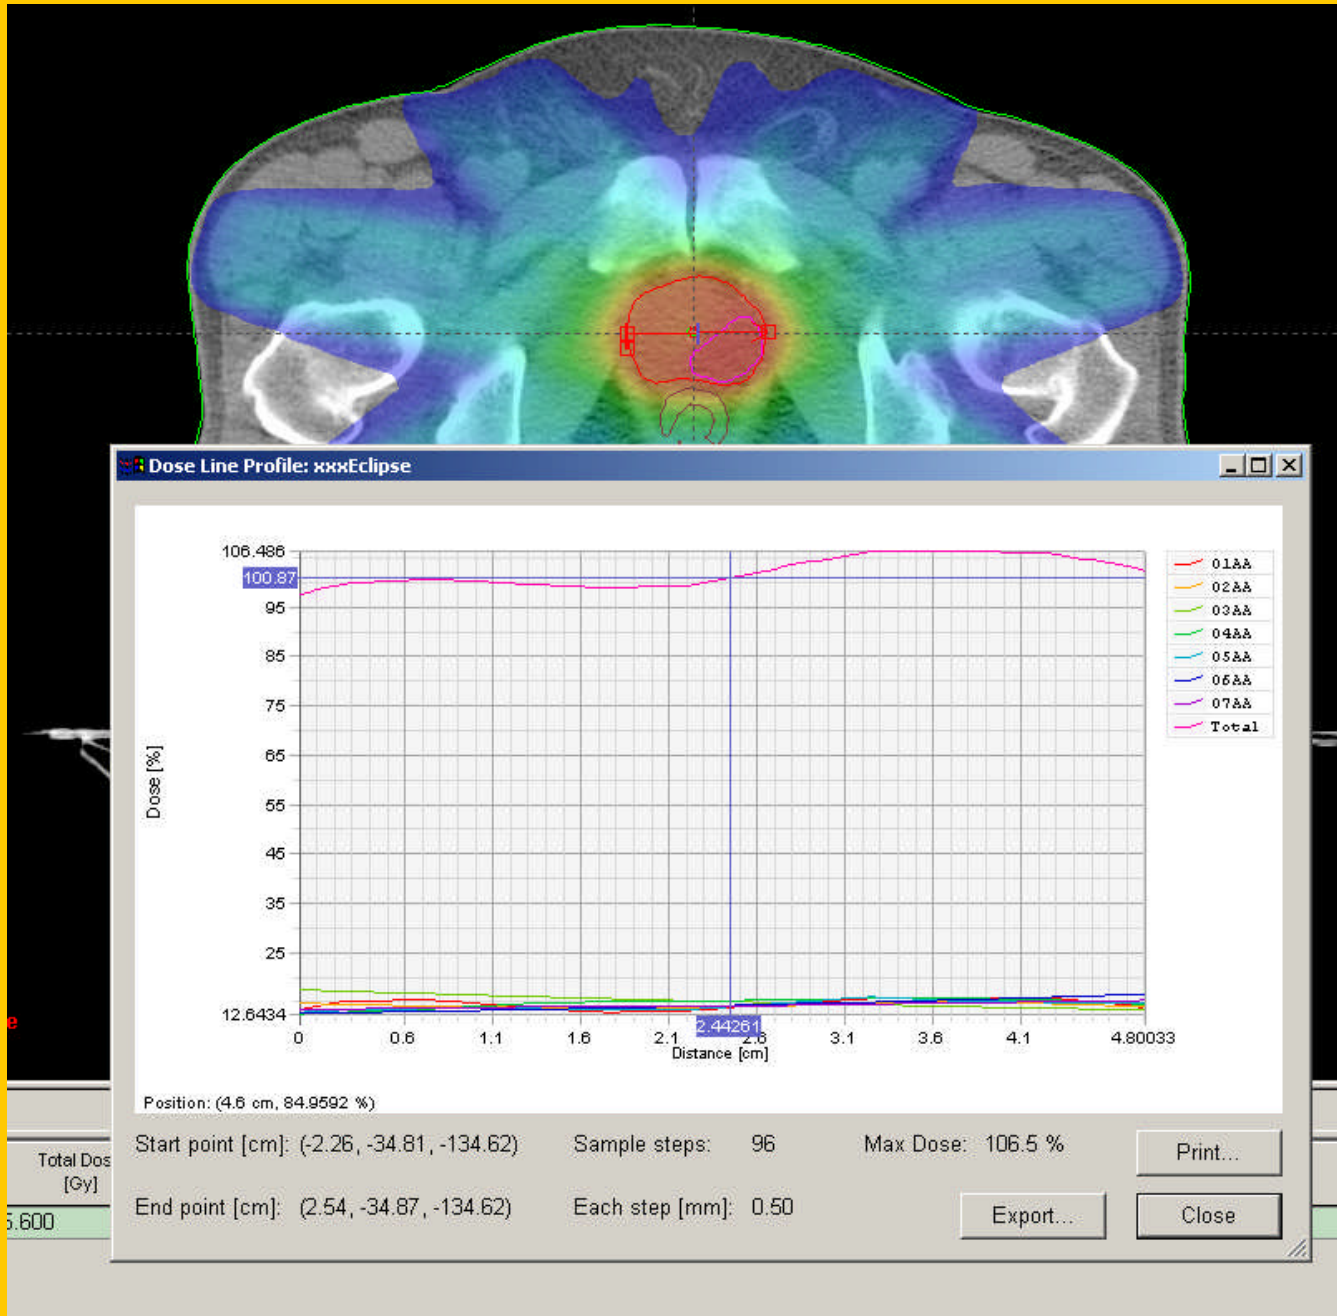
Dose Line Profile: xxxEclipse

106.486
100.87
95
85
75
65
55
45
35
25
12.6434

Dose [%]

0
0.6
1.1
1.6
2.1
2.44261
2.6
3.1
3.6
4.1
4.80033
Distance [cm]

01AA
02AA
03AA
04AA
05AA
06AA
07AA
Total

Position: (4.6 cm, 84.9592 %)

Start point [cm]: (-2.26, -34.81, -134.62)
Sample steps: 96
Max Dose: 106.5 %
Print...

End point [cm]: (2.54, -34.87, -134.62)
Each step [mm]: 0.50
Export...
Close

Total Dos
[Gy]
5.600

e